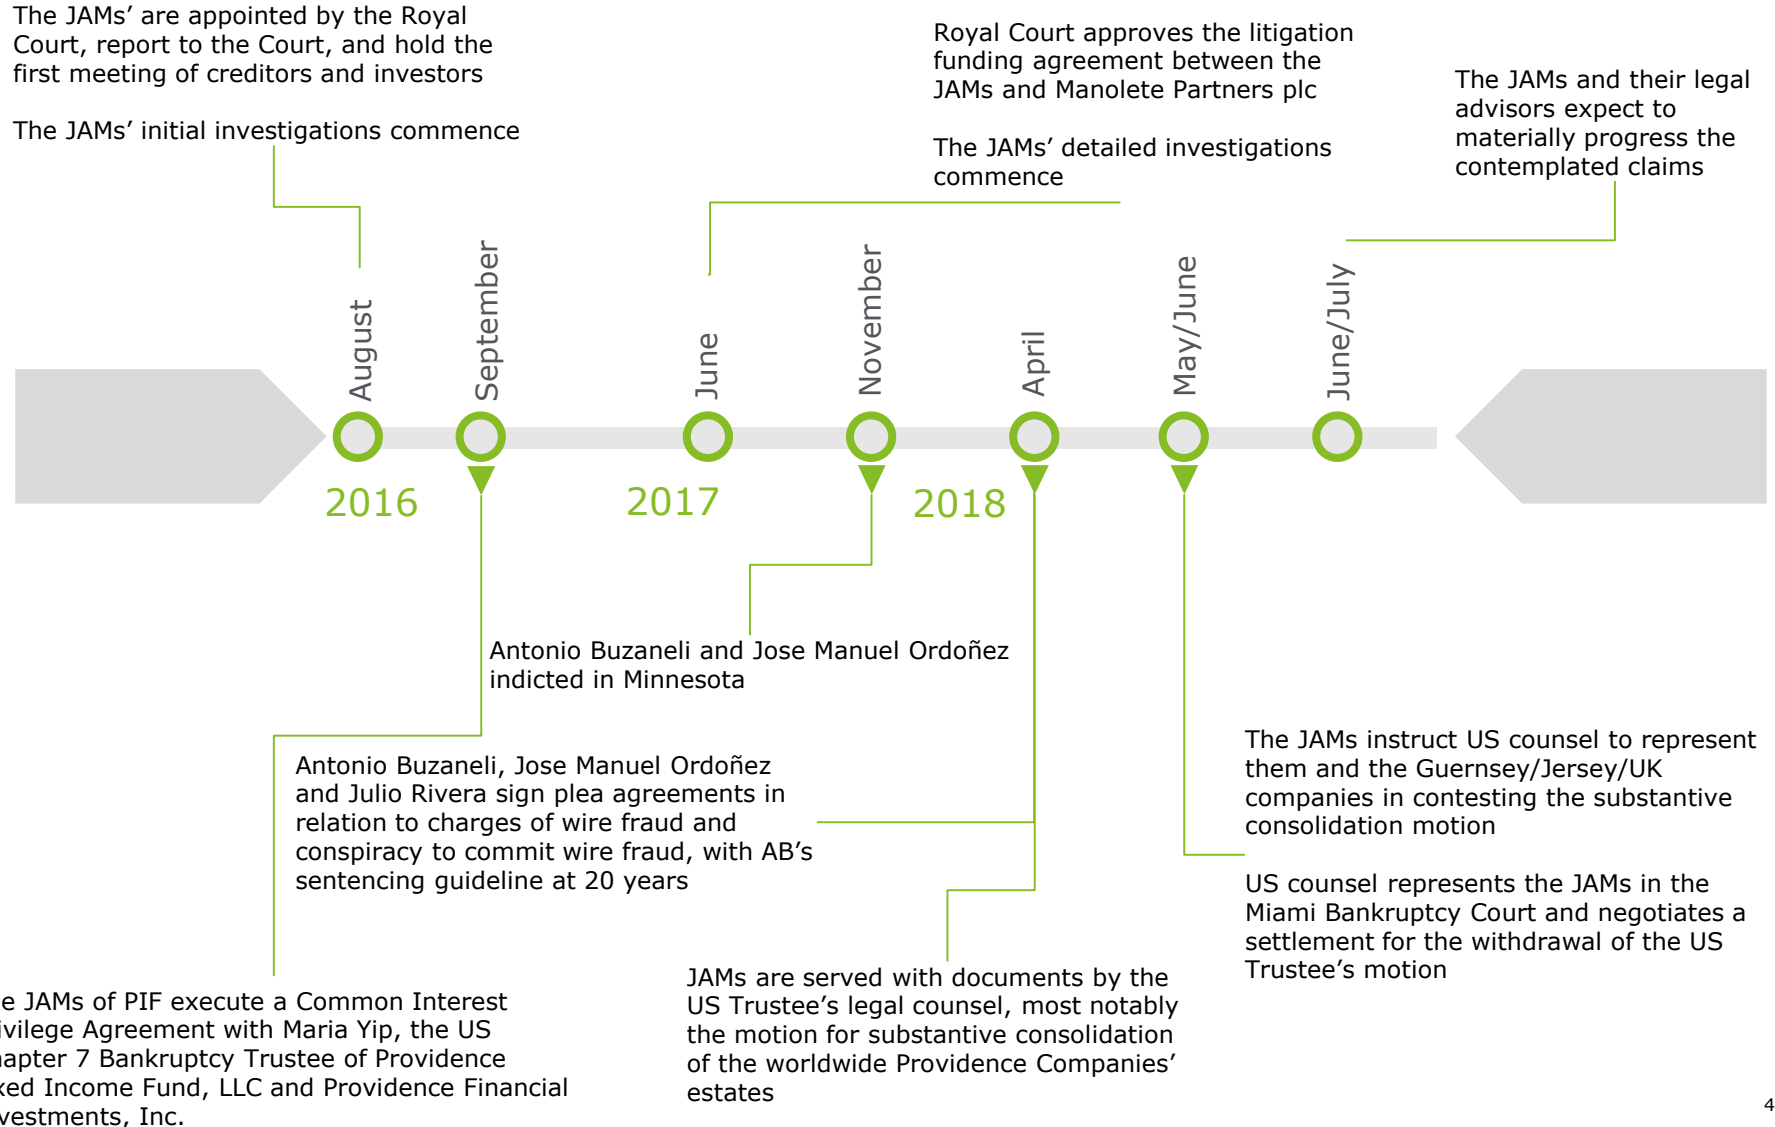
The JAMs' are appointed by the Royal Court, report to the Court, and hold the first meeting of creditors and investors

The JAMs' initial investigations commence

Royal Court approves the litigation funding agreement between the JAMs and Manolete Partners plc

The JAMs' detailed investigations commence

The JAMs and their legal advisors expect to materially progress the contemplated claims

August

September

June

November

April

May/June

June/July

2016

2017

2018

Antonio Buzaneli and Jose Manuel Ordoñez indicted in Minnesota

Antonio Buzaneli, Jose Manuel Ordoñez and Julio Rivera sign plea agreements in relation to charges of wire fraud and conspiracy to commit wire fraud, with AB's sentencing guideline at 20 years

The JAMs instruct US counsel to represent them and the Guernsey/Jersey/UK companies in contesting the substantive consolidation motion

US counsel represents the JAMs in the Miami Bankruptcy Court and negotiates a settlement for the withdrawal of the US Trustee's motion

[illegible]e JAMs of PIF execute a Common Interest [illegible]ivilege Agreement with Maria Yip, the US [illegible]apter 7 Bankruptcy Trustee of Providence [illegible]ked Income Fund, LLC and Providence Financial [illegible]vestments, Inc.

JAMs are served with documents by the US Trustee's legal counsel, most notably the motion for substantive consolidation of the worldwide Providence Companies' estates

4